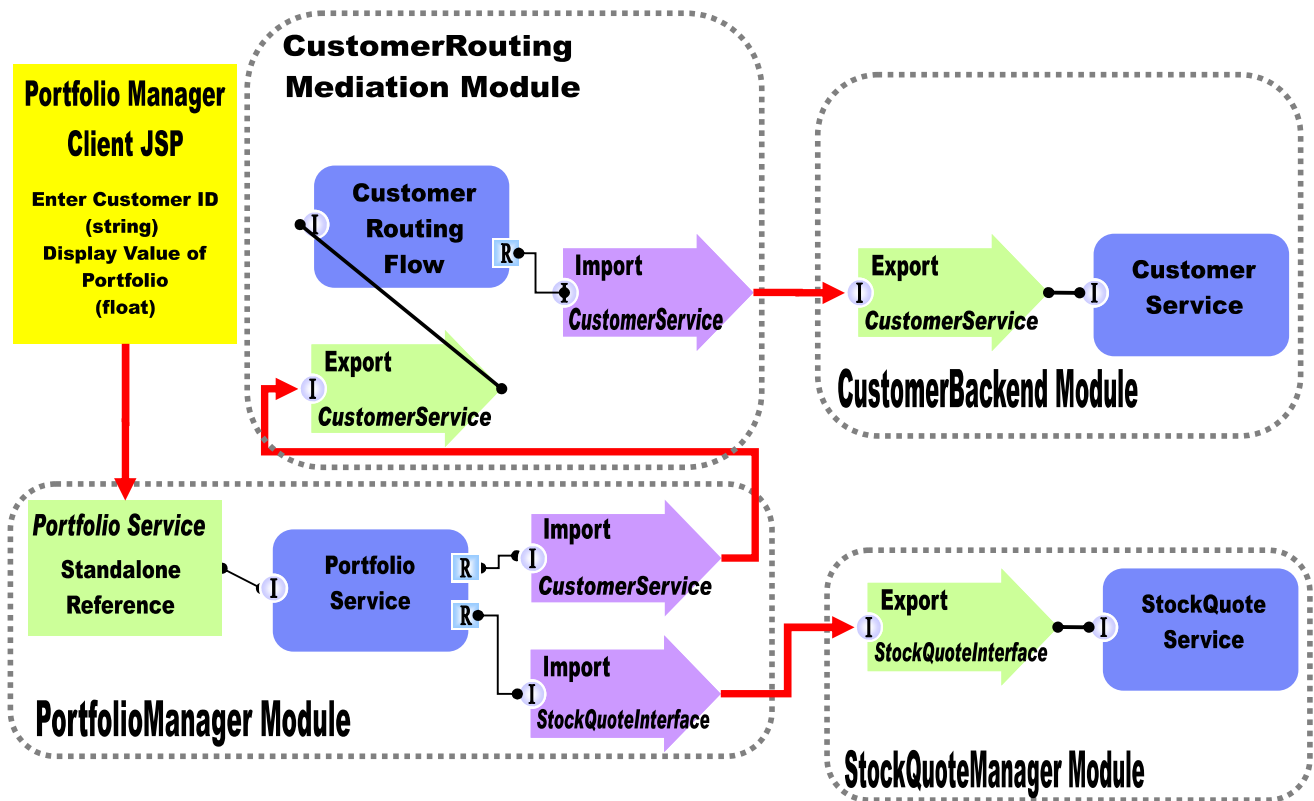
Portfolio Manager Client JSP

Enter Customer ID (string)
Display Value of Portfolio (float)

CustomerRouting Mediation Module

Customer Routing Flow

I

R

Import
CustomerService

I

Export
CustomerService

I

Export
CustomerService

I

Customer Service

CustomerBackend Module

Portfolio Service
Standalone Reference

I

Portfolio Service

R

R

Import
CustomerService

I

Import
StockQuoteInterface

I

PortfolioManager Module

Export
StockQuoteInterface

I

I

StockQuote Service

StockQuoteManager Module